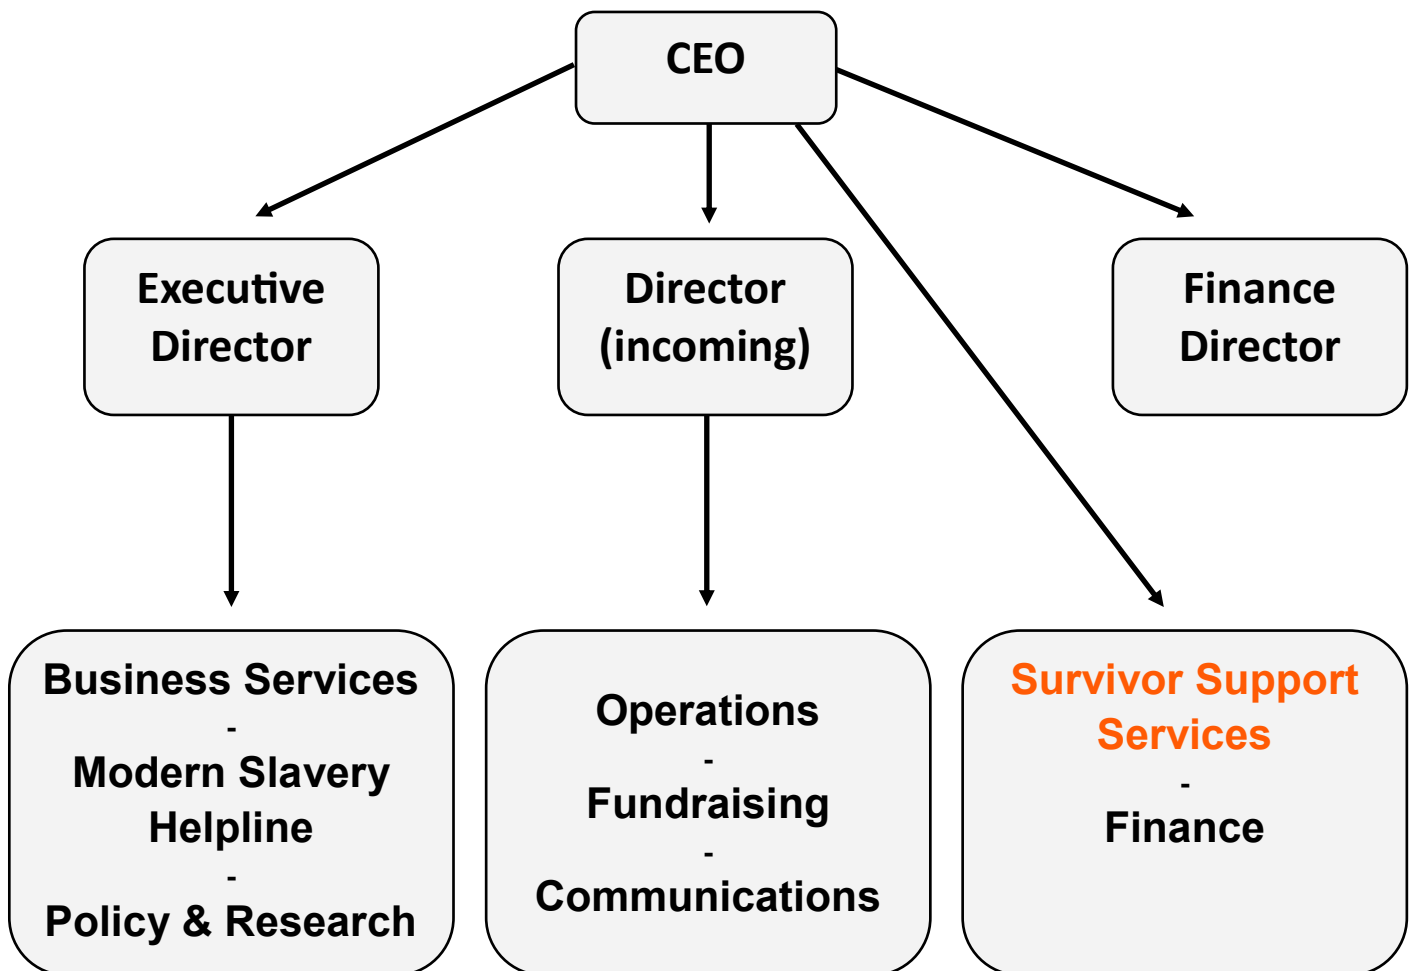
CEO

Executive Director

Director (incoming)

Finance Director

Business Services
-
Modern Slavery Helpline
-
Policy & Research

Operations
-
Fundraising
-
Communications

Survivor Support Services
-
Finance